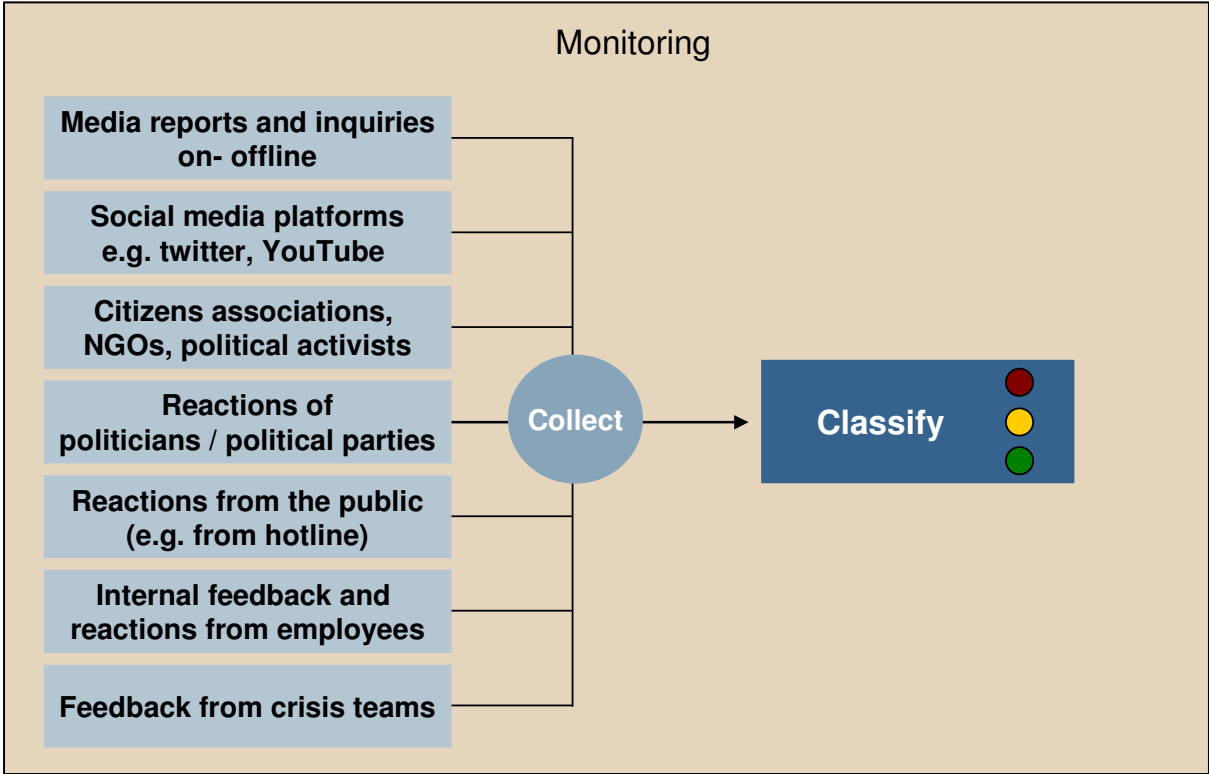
Monitoring

Media reports and inquiries on- offline

Social media platforms e.g. twitter, YouTube

Citizens associations, NGOs, political activists

Reactions of politicians / political parties

Reactions from the public (e.g. from hotline)

Internal feedback and reactions from employees

Feedback from crisis teams

Collect

Classify